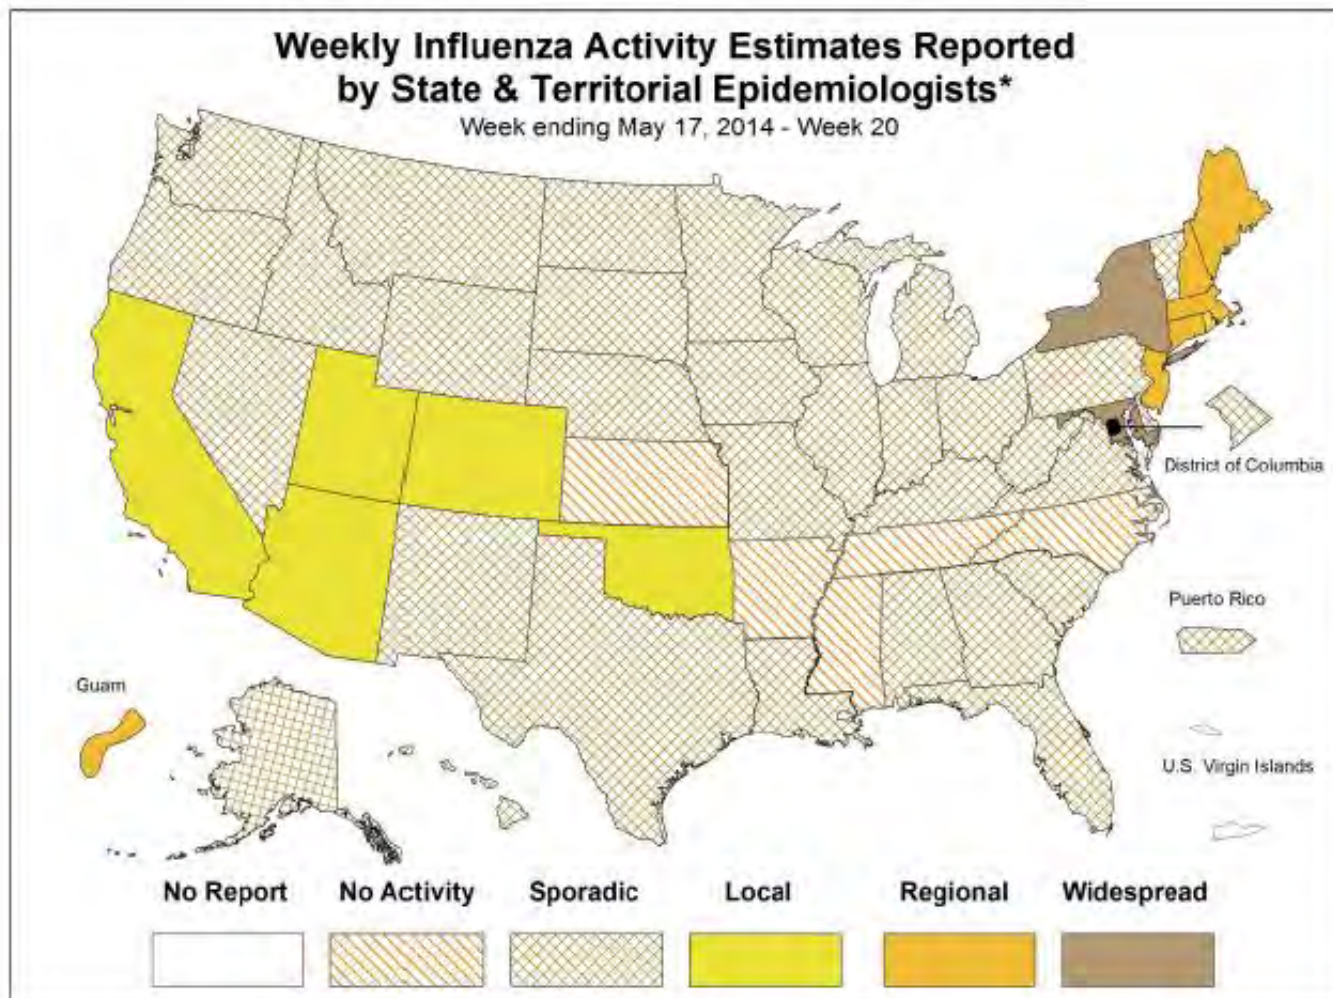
Weekly Influenza Activity Estimates Reported by State & Territorial Epidemiologists*

Week ending May 17, 2014 - Week 20

District of Columbia

Puerto Rico

Guam

U.S. Virgin Islands

No Report

No Activity

Sporadic

Local

Regional

Widespread